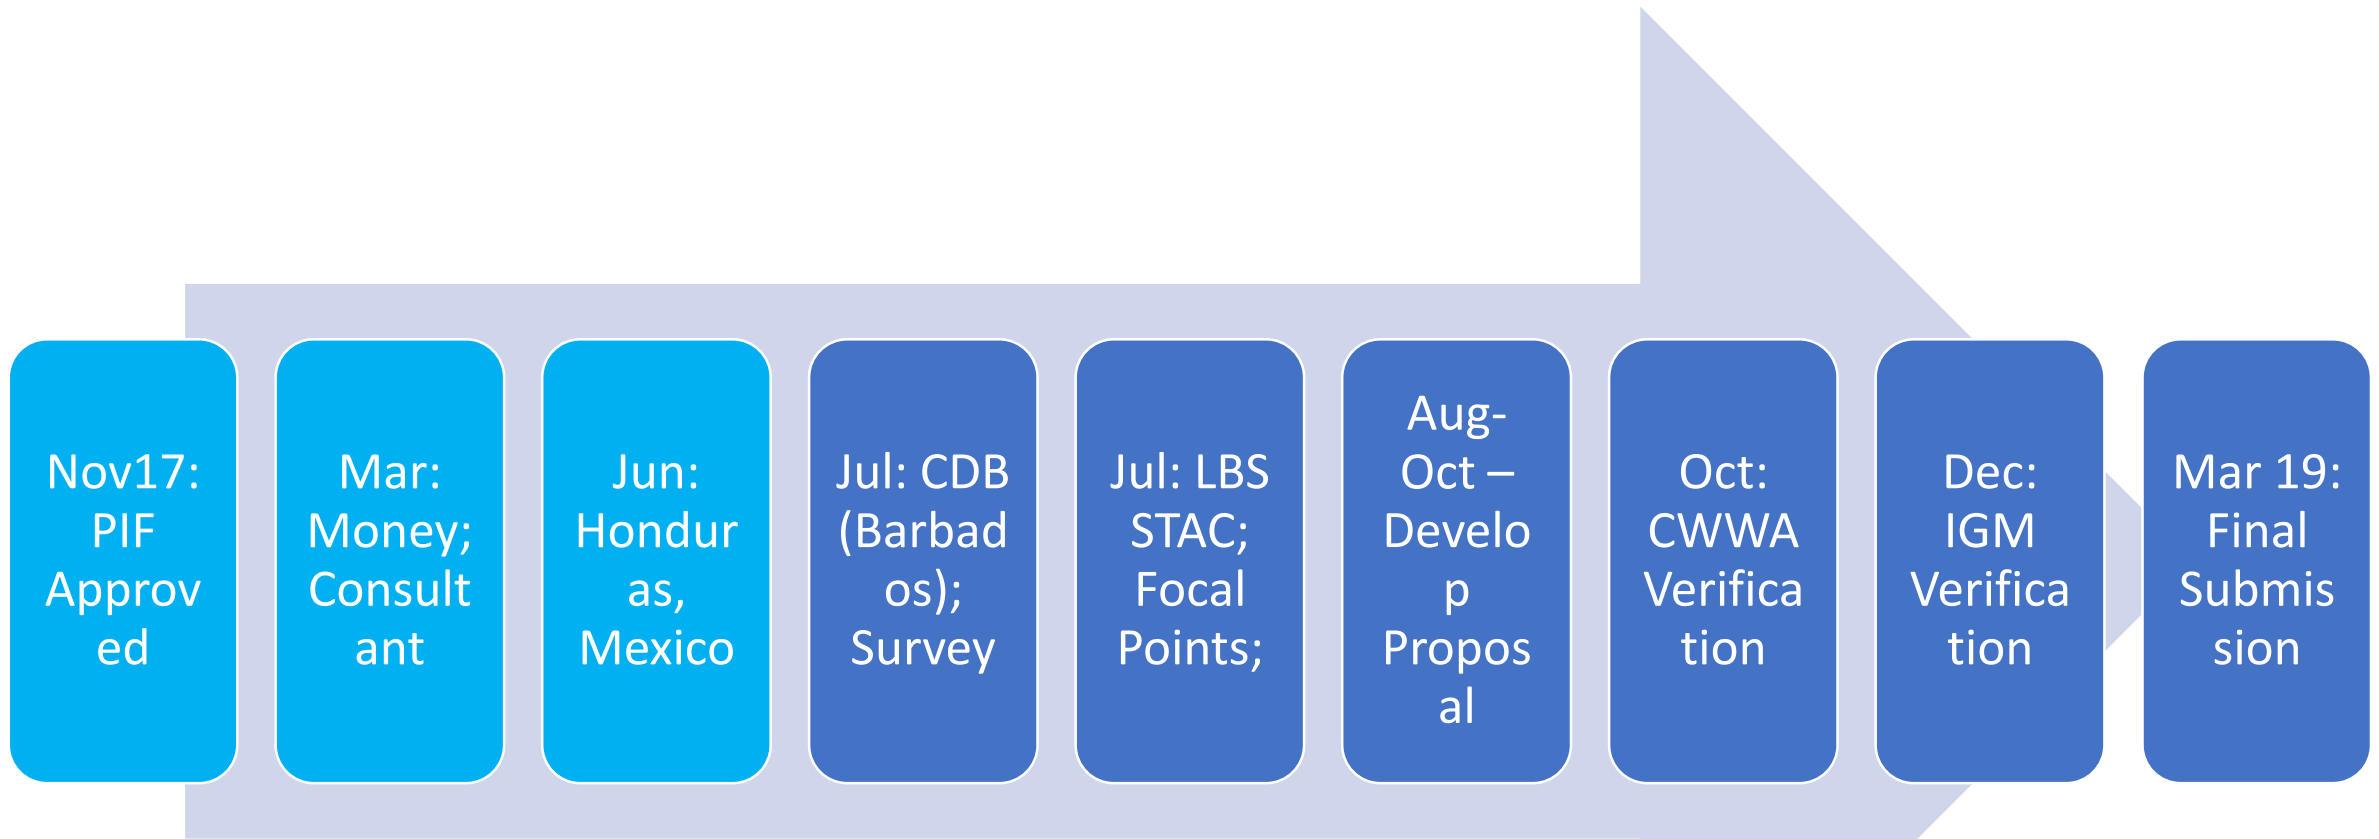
Nov17: PIF Approved

Mar: Money; Consultant

Jun: Honduras, Mexico

Jul: CDB (Barbados); Survey

Jul: LBS STAC; Focal Points;

Aug-Oct – Develop Proposal

Oct: CWWA Verification

Dec: IGM Verification

Mar 19: Final Submission